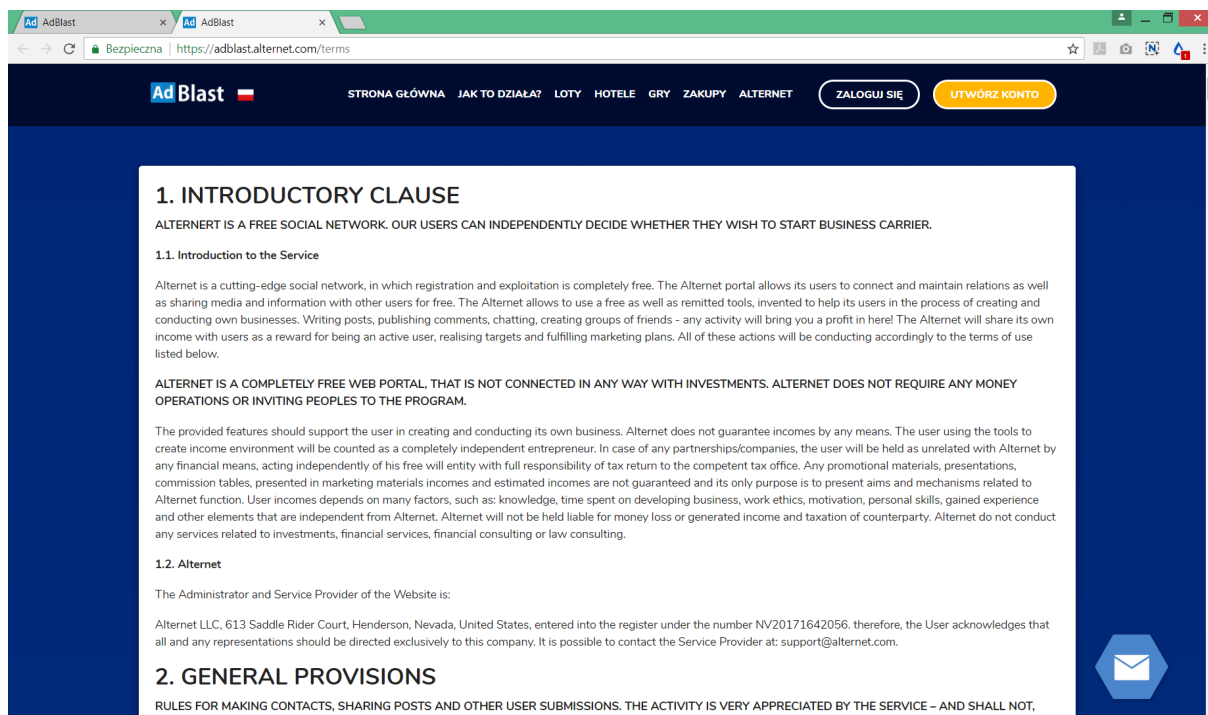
Ad AdBlast ×
Ad AdBlast ×

Bezpieczna | https://adblast.alternet.com/terms

Ad Blast

STRONA GŁÓWNA JAK TO DZIAŁA? LOTY HOTELE GRY ZAKUPY ALTERNET ZALOGUJ SIĘ UTWÓRZ KONTO

1. INTRODUCTORY CLAUSE

ALTERNERT IS A FREE SOCIAL NETWORK. OUR USERS CAN INDEPENDENTLY DECIDE WHETHER THEY WISH TO START BUSINESS CARRIER.

1.1. Introduction to the Service

Alternet is a cutting-edge social network, in which registration and exploitation is completely free. The Alternet portal allows its users to connect and maintain relations as well as sharing media and information with other users for free. The Alternet allows to use a free as well as remitted tools, invented to help its users in the process of creating and conducting own businesses. Writing posts, publishing comments, chatting, creating groups of friends - any activity will bring you a profit in here! The Alternet will share its own income with users as a reward for being an active user, realising targets and fulfilling marketing plans. All of these actions will be conducting accordingly to the terms of use listed below.

ALTERNET IS A COMPLETELY FREE WEB PORTAL, THAT IS NOT CONNECTED IN ANY WAY WITH INVESTMENTS. ALTERNET DOES NOT REQUIRE ANY MONEY OPERATIONS OR INVITING PEOPLES TO THE PROGRAM.

The provided features should support the user in creating and conducting its own business. Alternet does not guarantee incomes by any means. The user using the tools to create income environment will be counted as a completely independent entrepreneur. In case of any partnerships/companies, the user will be held as unrelated with Alternet by any financial means, acting independently of his free will entity with full responsibility of tax return to the competent tax office. Any promotional materials, presentations, commission tables, presented in marketing materials incomes and estimated incomes are not guaranteed and its only purpose is to present aims and mechanisms related to Alternet function. User incomes depends on many factors, such as: knowledge, time spent on developing business, work ethics, motivation, personal skills, gained experience and other elements that are independent from Alternet. Alternet will not be held liable for money loss or generated income and taxation of counterparty. Alternet do not conduct any services related to investments, financial services, financial consulting or law consulting.

1.2. Alternet

The Administrator and Service Provider of the Website is:

Alternet LLC, 613 Saddle Rider Court, Henderson, Nevada, United States, entered into the register under the number NV20171642056. therefore, the User acknowledges that all and any representations should be directed exclusively to this company. It is possible to contact the Service Provider at: support@alternet.com.

2. GENERAL PROVISIONS

RULES FOR MAKING CONTACTS, SHARING POSTS AND OTHER USER SUBMISSIONS. THE ACTIVITY IS VERY APPRECIATED BY THE SERVICE – AND SHALL NOT,